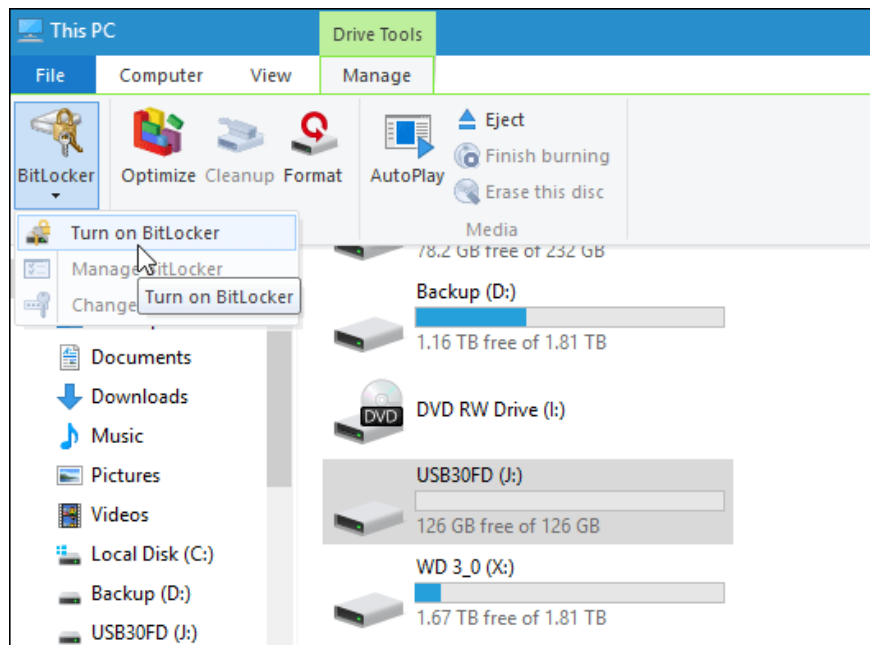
This PC

Drive Tools

File Computer View Manage

BitLocker

Optimize Cleanup Format

AutoPlay

Eject

Finish burning

Erase this disc

Media

Turn on BitLocker

Manage BitLocker

Change

Turn on BitLocker

78.2 GB free of 232 GB

Backup (D:)

1.16 TB free of 1.81 TB

DVD

DVD RW Drive (I:)

USB30FD (J:)

126 GB free of 126 GB

WD 3_0 (X:)

1.67 TB free of 1.81 TB

Documents

Downloads

Music

Pictures

Videos

Local Disk (C:)

Backup (D:)

USB30FD (J:)